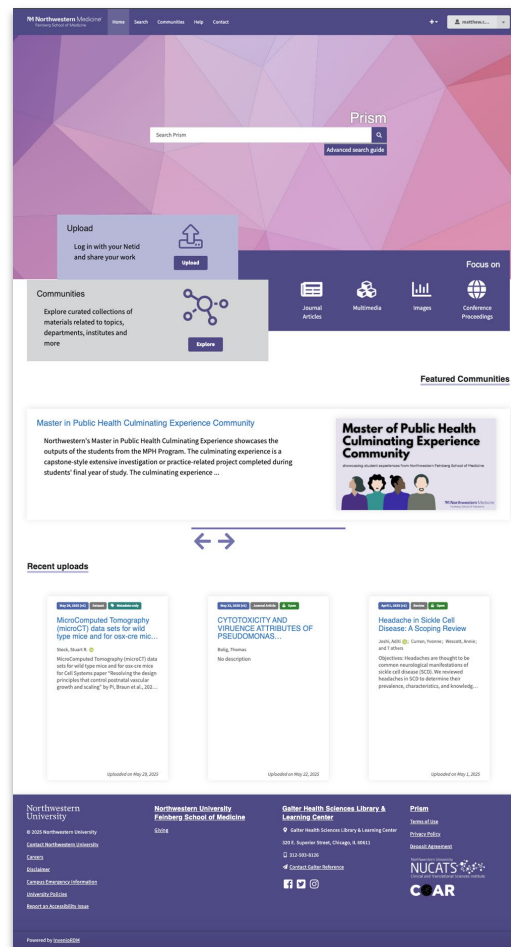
Northwestern Medicine Feinberg School of Medicine
Home Search Communities Help Contact
matthew.c...

Prism
Search Prism
Advanced search guide

Upload
Log in with your NetId and share your work
Upload

Focus on
Journal Articles
Multimedia
Images
Conference Proceedings

Communities
Explore curated collections of materials related to topics, departments, institutes and more
Explore

Featured Communities

Master in Public Health Culminating Experience Community
Northwestern's Master in Public Health Culminating Experience showcases the outputs of the students from the MPH Program. The culminating experience is a capstone-style extensive investigation or practice-related project completed during students' final year of study. The culminating experience ...

Master of Public Health Culminating Experience Community
showcasing student experiences from Northwestern Feinberg School of Medicine
Northwestern Medicine Feinberg School of Medicine

Recent uploads

May 29, 2025 (v1) Dataset Metadata-only
MicroComputed Tomography (microCT) data sets for wild type mice and for osx-cre mic...
Steck, Stuart R.
MicroComputed Tomography (microCT) data sets for wild type mice and for osx-cre mice for Cell Systems paper "Resolving the design principles that control postnatal vascular growth and scaling" by Pi, Braun et al., 202...
Uploaded on May 29, 2025

May 22, 2025 (v1) Journal Article Open
CYTOTOXICITY AND VIRUENCE ATTRIBUTES OF PSEUDOMONAS...
Bolig, Thomas
No description
Uploaded on May 22, 2025

April 1, 2025 (v1) Review Open
Headache in Sickle Cell Disease: A Scoping Review
Joshi, Aditi; Curran, Yvonne; Wescott, Annie; and 7 others
Objectives: Headaches are thought to be common neurological manifestations of sickle cell disease (SCD). We reviewed headaches in SCD to determine their prevalence, characteristics, and knowledg...
Uploaded on May 1, 2025

Northwestern University
© 2025 Northwestern University
Contact Northwestern University
Careers
Disclaimer
Campus Emergency Information
University Policies
Report an Accessibility Issue

Northwestern University Feinberg School of Medicine
Giving

Galter Health Sciences Library & Learning Center
Galter Health Sciences Library & Learning Center
320 E. Superior Street, Chicago, IL 60611
312-503-8126
Contact Galter Reference

Prism
Terms of Use
Privacy Policy
Deposit Agreement
Northwestern University NUCATS Clinical and Translational Sciences Institute
COAR

Powered by InvenioRDM